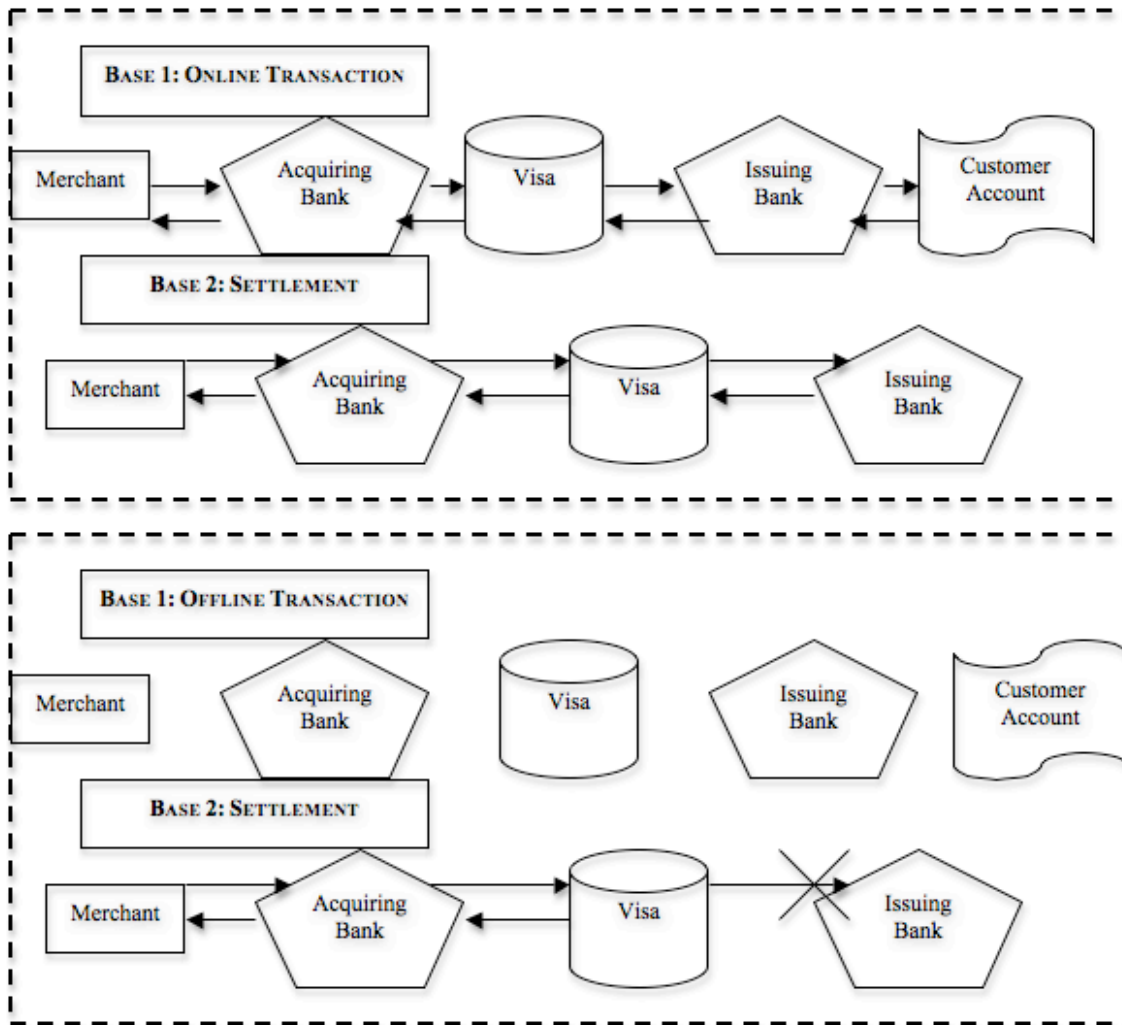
BASE 1: ONLINE TRANSACTION

Merchant

Acquiring Bank

Visa

Issuing Bank

Customer Account

BASE 2: SETTLEMENT

Merchant

Acquiring Bank

Visa

Issuing Bank

BASE 1: OFFLINE TRANSACTION

Merchant

Acquiring Bank

Visa

Issuing Bank

Customer Account

BASE 2: SETTLEMENT

Merchant

Acquiring Bank

Visa

Issuing Bank